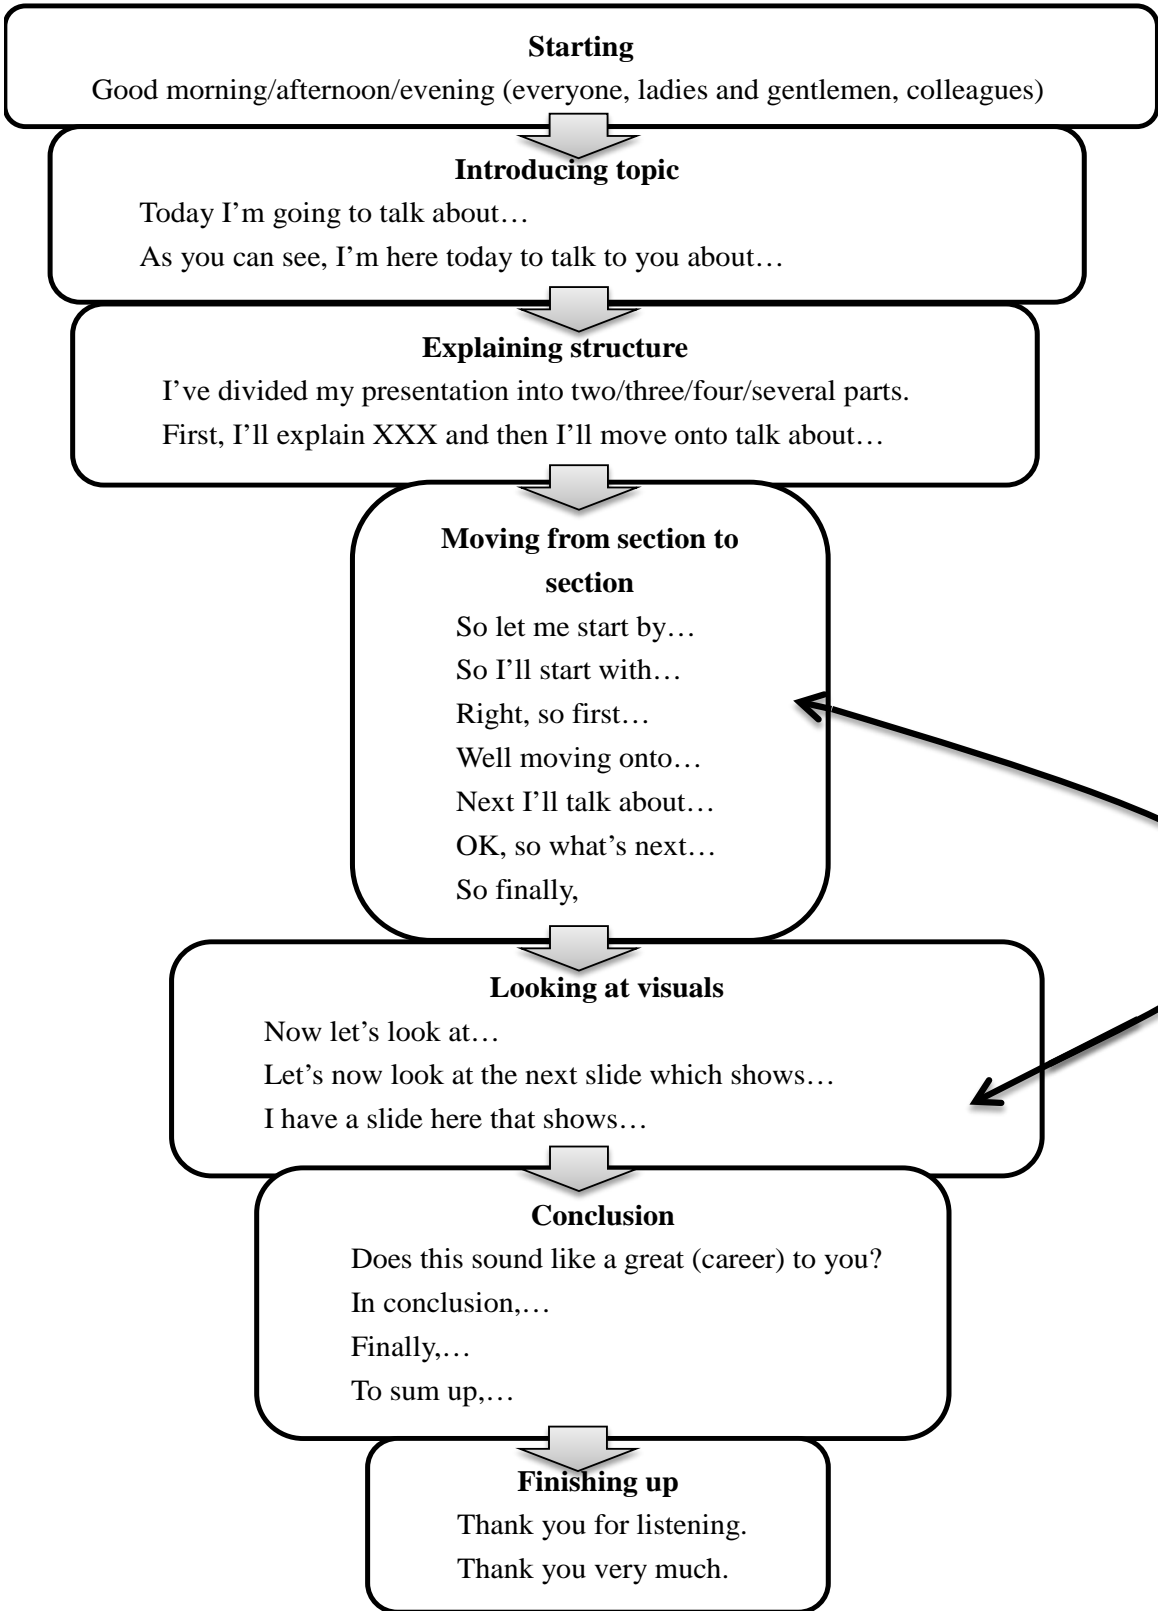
**Starting**

Good morning/afternoon/evening (everyone, ladies and gentlemen, colleagues)

**Introducing topic**

Today I'm going to talk about…

As you can see, I'm here today to talk to you about…

**Explaining structure**

I've divided my presentation into two/three/four/several parts.

First, I'll explain XXX and then I'll move onto talk about…

**Moving from section to section**

So let me start by…

So I'll start with…

Right, so first…

Well moving onto…

Next I'll talk about…

OK, so what's next…

So finally,

**Looking at visuals**

Now let's look at…

Let's now look at the next slide which shows…

I have a slide here that shows…

**Conclusion**

Does this sound like a great (career) to you?

In conclusion,…

Finally,…

To sum up,…

**Finishing up**

Thank you for listening.

Thank you very much.